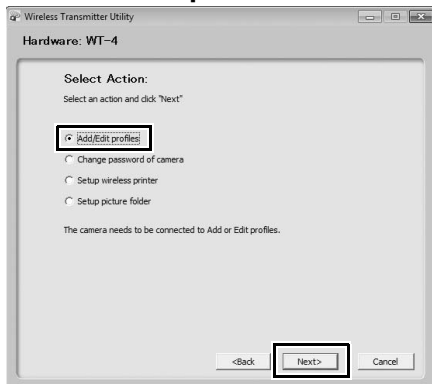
Wireless Transmitter Utility

Hardware: WT-4

Select Action:

Select an action and click "Next"

Add/Edit profiles

Change password of camera

Setup wireless printer

Setup picture folder

The camera needs to be connected to Add or Edit profiles.

<Back

Next>

Cancel